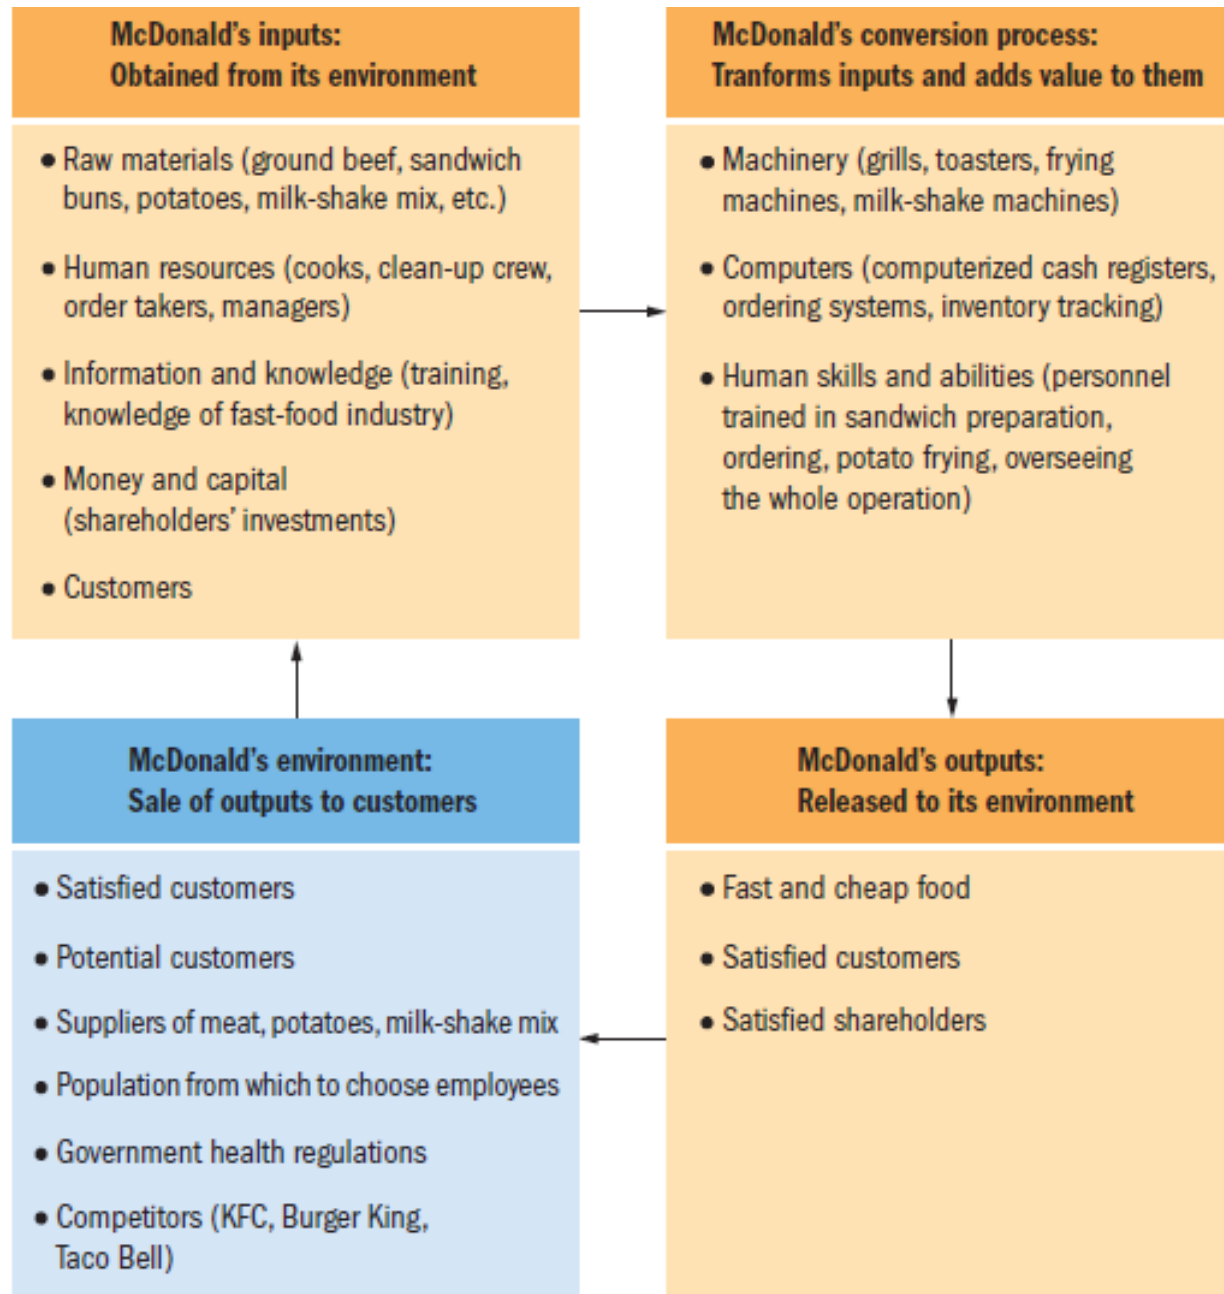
McDonald's inputs:
Obtained from its environment

• Raw materials (ground beef, sandwich buns, potatoes, milk-shake mix, etc.)

• Human resources (cooks, clean-up crew, order takers, managers)

• Information and knowledge (training, knowledge of fast-food industry)

• Money and capital (shareholders' investments)

• Customers

McDonald's conversion process:
Tranforms inputs and adds value to them

• Machinery (grills, toasters, frying machines, milk-shake machines)

• Computers (computerized cash registers, ordering systems, inventory tracking)

• Human skills and abilities (personnel trained in sandwich preparation, ordering, potato frying, overseeing the whole operation)

McDonald's environment:
Sale of outputs to customers

• Satisfied customers

• Potential customers

• Suppliers of meat, potatoes, milk-shake mix

• Population from which to choose employees

• Government health regulations

• Competitors (KFC, Burger King, Taco Bell)

McDonald's outputs:
Released to its environment

• Fast and cheap food

• Satisfied customers

• Satisfied shareholders